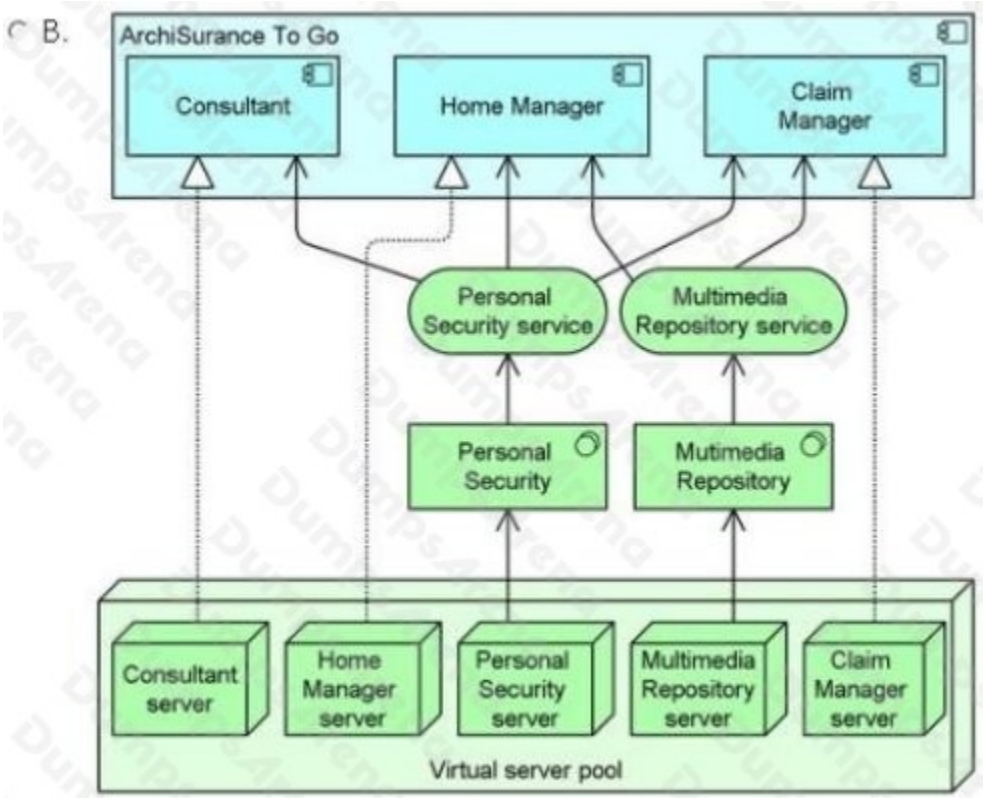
B.

ArchiSurance To Go

Consultant

Home Manager

Claim Manager

Personal Security service

Multimedia Repository service

Personal Security

Mutimedia Repository

Consultant server

Home Manager server

Personal Security server

Multimedia Repository server

Claim Manager server

Virtual server pool

DumpsArena